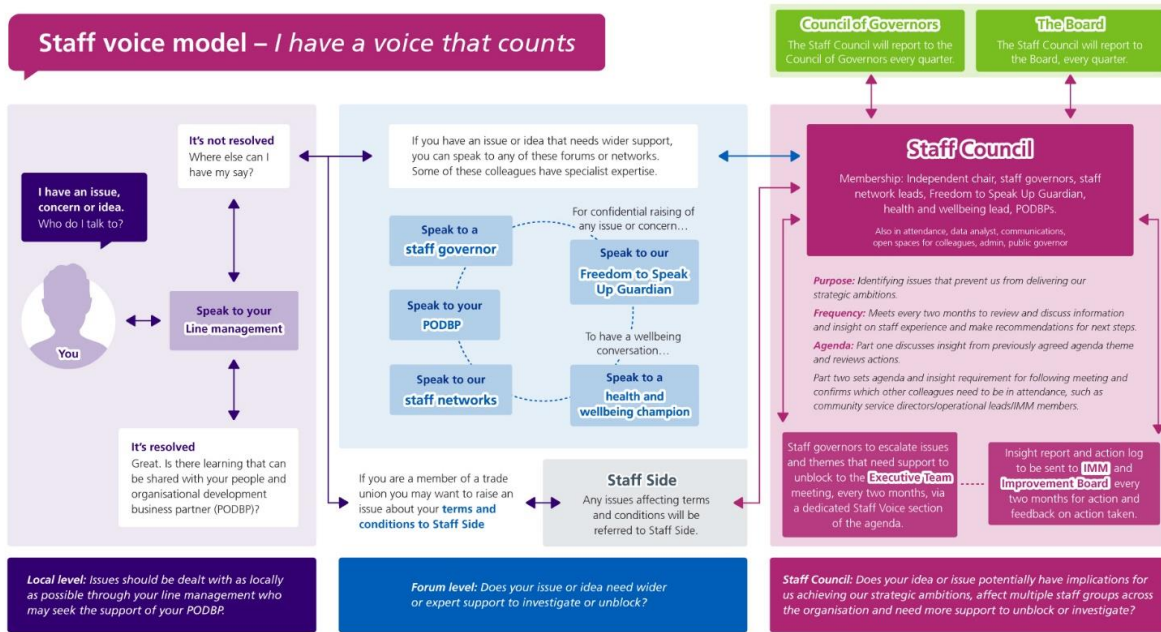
Staff voice model – I have a voice that counts

Council of Governors
The Staff Council will report to the Council of Governors every quarter.

The Board
The Staff Council will report to the Board, every quarter.

I have an issue, concern or idea. Who do I talk to?

You

It's not resolved
Where else can I have my say?

Speak to your Line management

It's resolved
Great. Is there learning that can be shared with your people and organisational development business partner (PODBP)?

If you have an issue or idea that needs wider support, you can speak to any of these forums or networks. Some of these colleagues have specialist expertise.

Speak to a staff governor

For confidential raising of any issue or concern…

Speak to our Freedom to Speak Up Guardian

Speak to your PODBP

To have a wellbeing conversation…

Speak to our staff networks

Speak to a health and wellbeing champion

If you are a member of a trade union you may want to raise an issue about your terms and conditions to Staff Side

Staff Side
Any issues affecting terms and conditions will be referred to Staff Side.

Staff Council
Membership: Independent chair, staff governors, staff network leads, Freedom to Speak Up Guardian, health and wellbeing lead, PODBPs.
Also in attendance, data analyst, communications, open spaces for colleagues, admin, public governor

Purpose: Identifying issues that prevent us from delivering our strategic ambitions.

Frequency: Meets every two months to review and discuss information and insight on staff experience and make recommendations for next steps.

Agenda: Part one discusses insight from previously agreed agenda theme and reviews actions.

Part two sets agenda and insight requirement for following meeting and confirms which other colleagues need to be in attendance, such as community service directors/operational leads/IMM members.

Staff governors to escalate issues and themes that need support to unblock to the Executive Team meeting, every two months, via a dedicated Staff Voice section of the agenda.

Insight report and action log to be sent to IMM and Improvement Board every two months for action and feedback on action taken.

Local level: Issues should be dealt with as locally as possible through your line management who may seek the support of your PODBP.

Forum level: Does your issue or idea need wider or expert support to investigate or unblock?

Staff Council: Does your idea or issue potentially have implications for us achieving our strategic ambitions, affect multiple staff groups across the organisation and need more support to unblock or investigate?